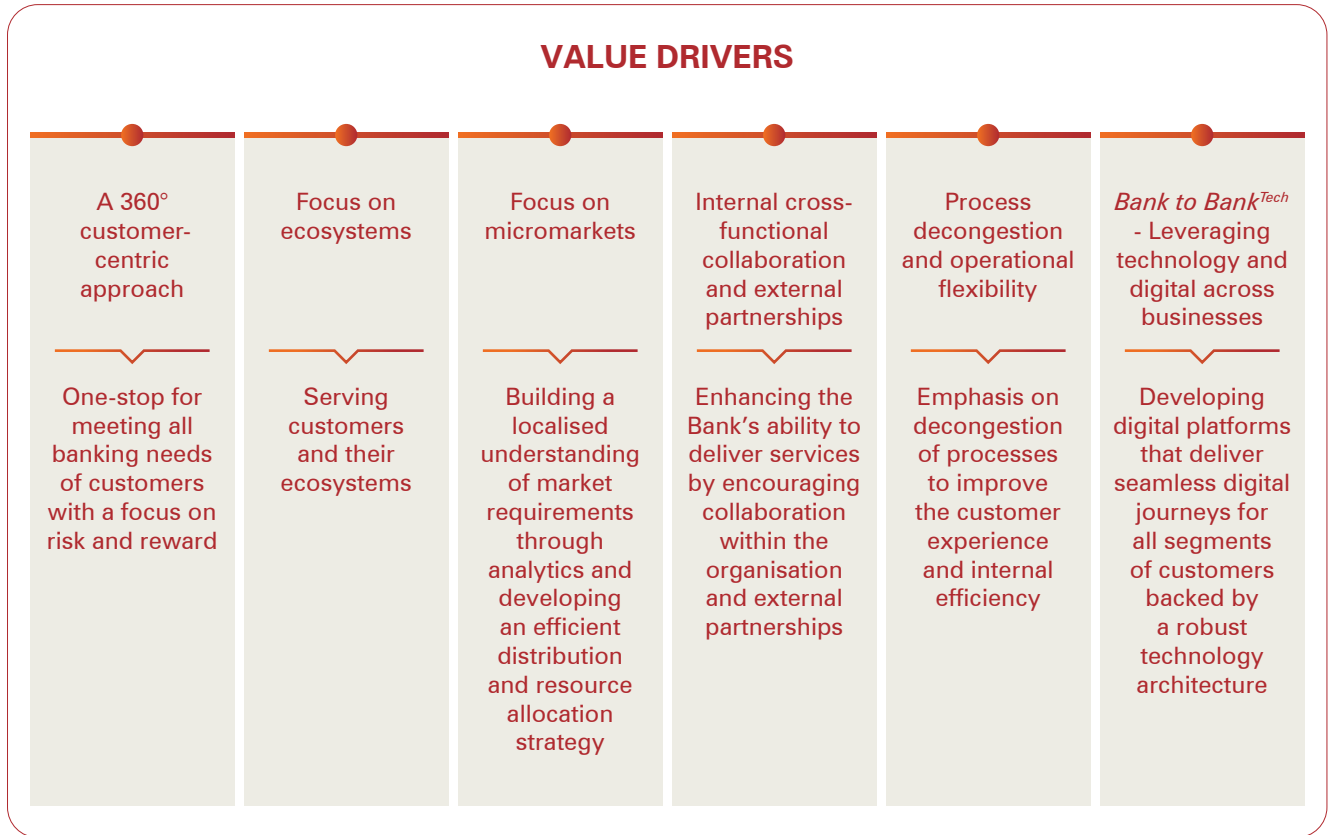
VALUE DRIVERS

A 360° customer-centric approach

One-stop for meeting all banking needs of customers with a focus on risk and reward

Focus on ecosystems

Serving customers and their ecosystems

Focus on micromarkets

Building a localised understanding of market requirements through analytics and developing an efficient distribution and resource allocation strategy

Internal cross-functional collaboration and external partnerships

Enhancing the Bank's ability to deliver services by encouraging collaboration within the organisation and external partnerships

Process decongestion and operational flexibility

Emphasis on decongestion of processes to improve the customer experience and internal efficiency

Bank to Bank$^{Tech}$ - Leveraging technology and digital across businesses

Developing digital platforms that deliver seamless digital journeys for all segments of customers backed by a robust technology architecture